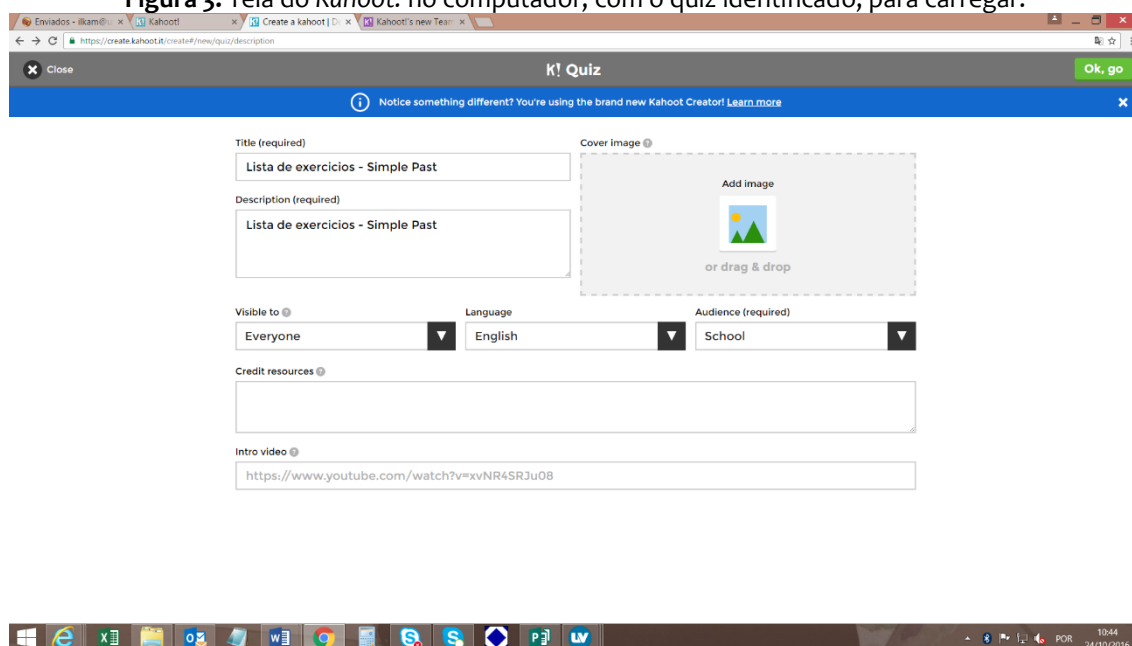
Figura 5: Tela do Kahoot! no computador, com o quiz identificado, para carregar.

Enviados - ilkam@ × | Kahoot! × | Create a kahoot | D × | Kahoot!'s new Team ×

https://create.kahoot.it/create#/new/quiz/description

Close

K! Quiz

Ok, go

Notice something different? You're using the brand new Kahoot Creator! Learn more

Title (required)

Lista de exercicios - Simple Past

Description (required)

Lista de exercicios - Simple Past

Cover image

Add image

or drag & drop

Visible to

Everyone

Language

English

Audience (required)

School

Credit resources

Intro video

https://www.youtube.com/watch?v=xvNR4SRJu08

POR 10:44 24/10/2016